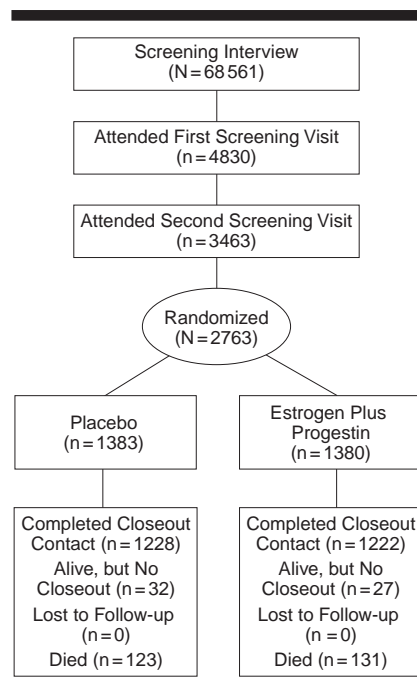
Screening Interview
(N = 68 561)

Attended First Screening Visit
(n = 4830)

Attended Second Screening Visit
(n = 3463)

Randomized
(N = 2763)

Placebo
(n = 1383)

Estrogen Plus Progestin
(n = 1380)

Completed Closeout Contact (n = 1228)
Alive, but No Closeout (n = 32)
Lost to Follow-up (n = 0)
Died (n = 123)

Completed Closeout Contact (n = 1222)
Alive, but No Closeout (n = 27)
Lost to Follow-up (n = 0)
Died (n = 131)